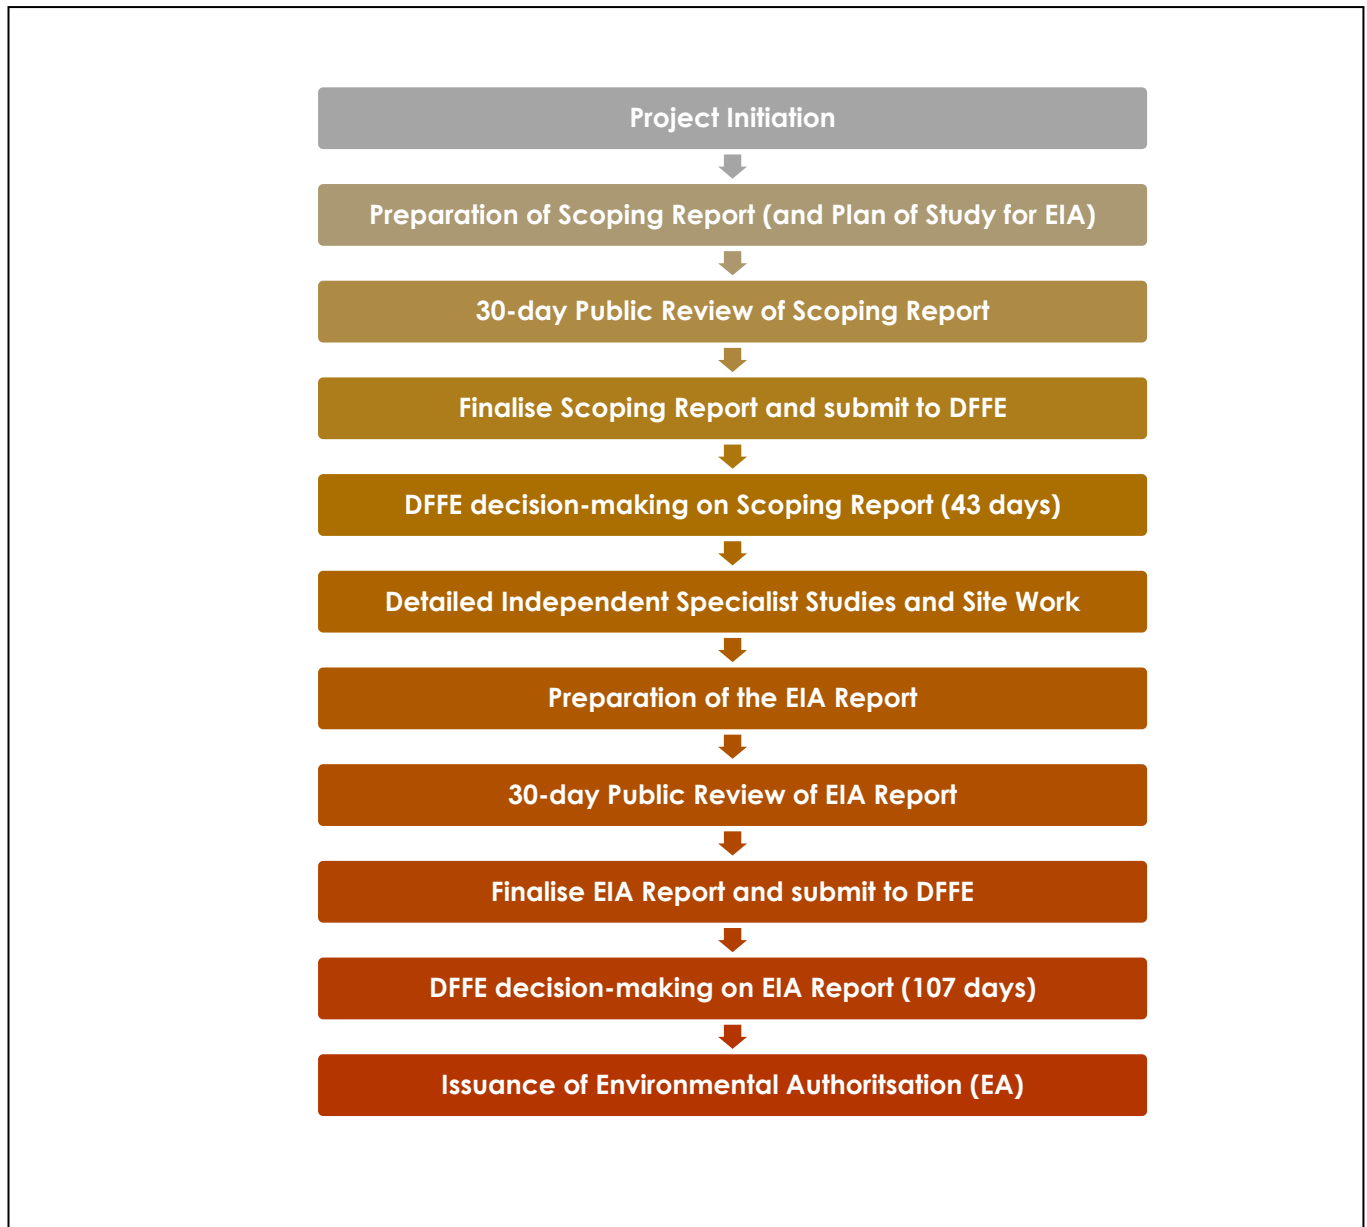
Project Initiation

Preparation of Scoping Report (and Plan of Study for EIA)

30-day Public Review of Scoping Report

Finalise Scoping Report and submit to DFFE

DFFE decision-making on Scoping Report (43 days)

Detailed Independent Specialist Studies and Site Work

Preparation of the EIA Report

30-day Public Review of EIA Report

Finalise EIA Report and submit to DFFE

DFFE decision-making on EIA Report (107 days)

Issuance of Environmental Authoritsation (EA)